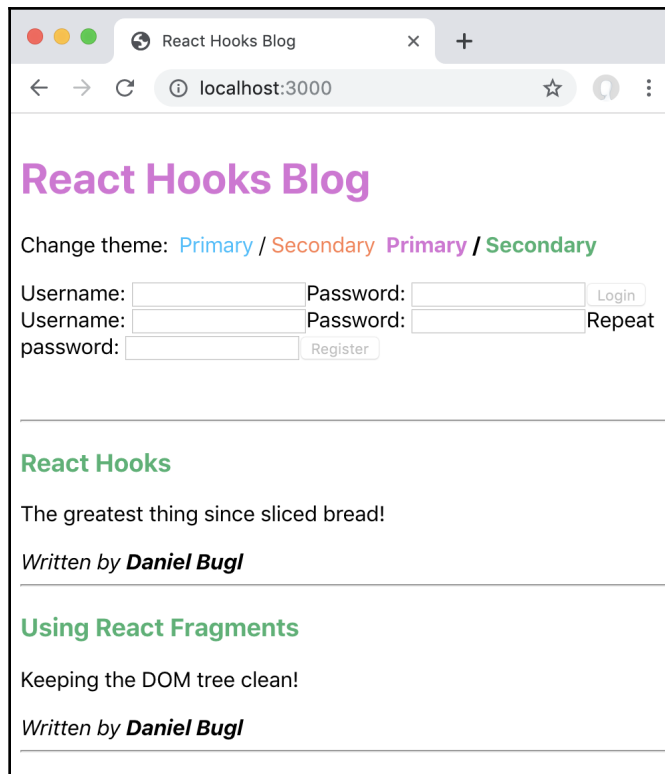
React Hooks Blog ×
+
localhost:3000

React Hooks Blog

Change theme: Primary / Secondary Primary / Secondary

Username: Password: Login
Username: Password: Repeat password: Register

React Hooks

The greatest thing since sliced bread!

*Written by* ***Daniel Bugl***

Using React Fragments

Keeping the DOM tree clean!

*Written by* ***Daniel Bugl***